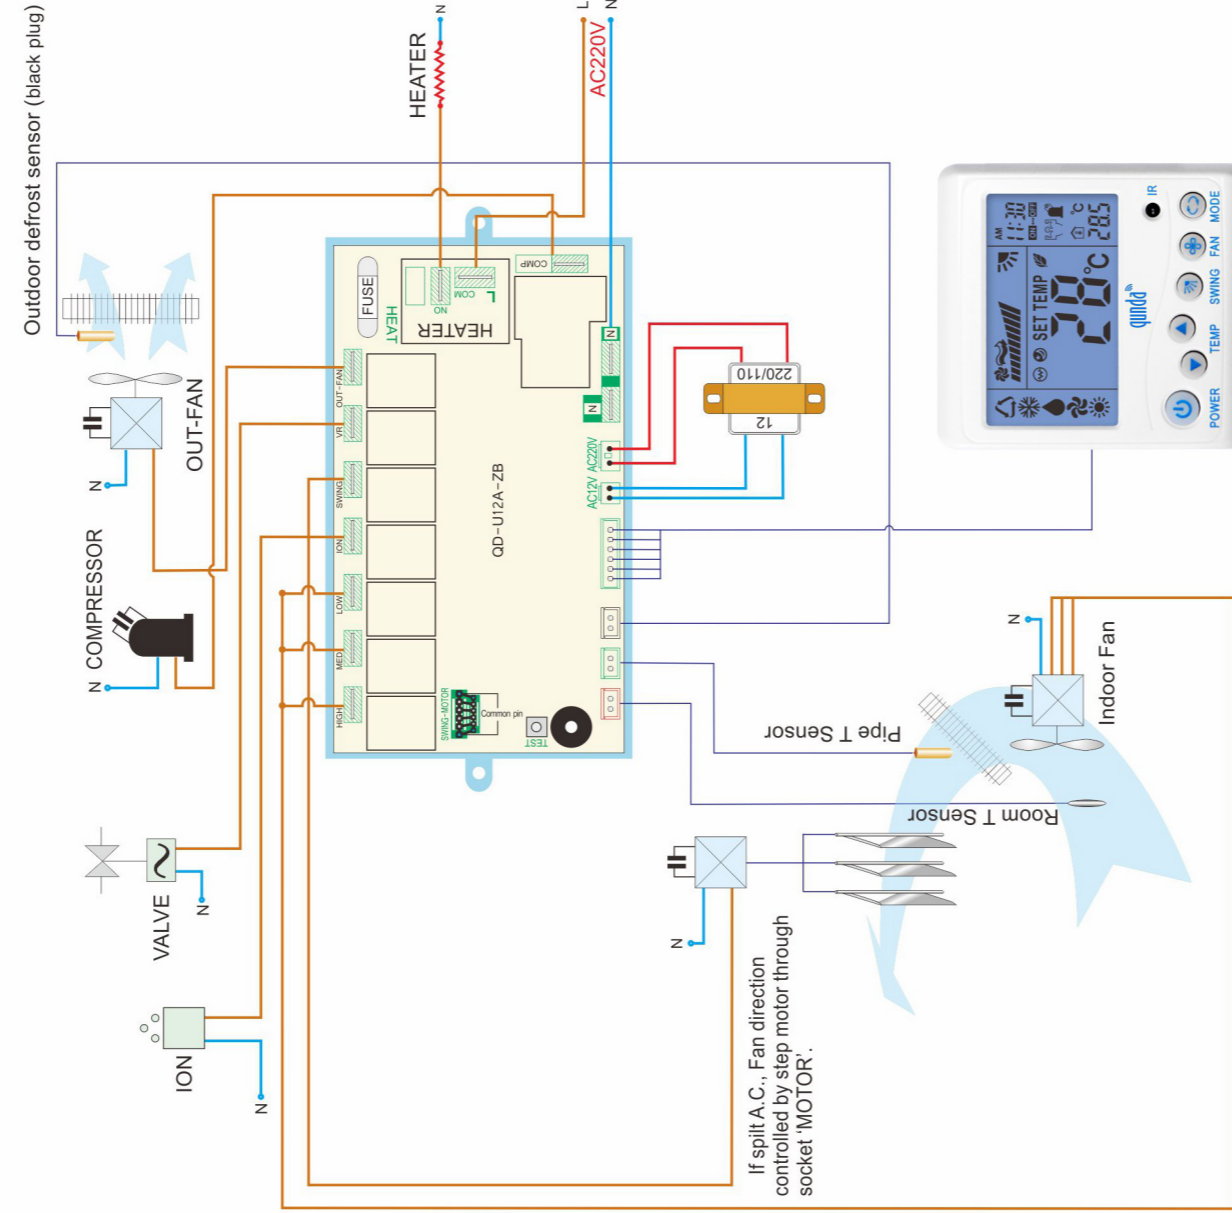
Outdoor defrost sensor (black plug)

HEATER

N

L

N

AC220V

OUT-FAN

N

COMPRESSOR

N

VALVE

N

ION

N

FUSE

HEAT

HEATER

L COM

ON

COMP

N

N

OUT-FAN

VR

SWING

ION

LOW

MED

HIGH

QD-U12A-ZB

SWING-MOTOR

Common pin

TEST

AC220V AC220V

AC12V AC12V

220/110

12

Pipe T Sensor

Room T Sensor

N

Indoor Fan

N

If spilt A.C., Fan direction controlled by step motor through socket 'MOTOR'.

AM 11:30 ON OFF

SET TEMP

28°C

28.5 °C

qunda

IR

MODE

FAN

SWING

TEMP

POWER